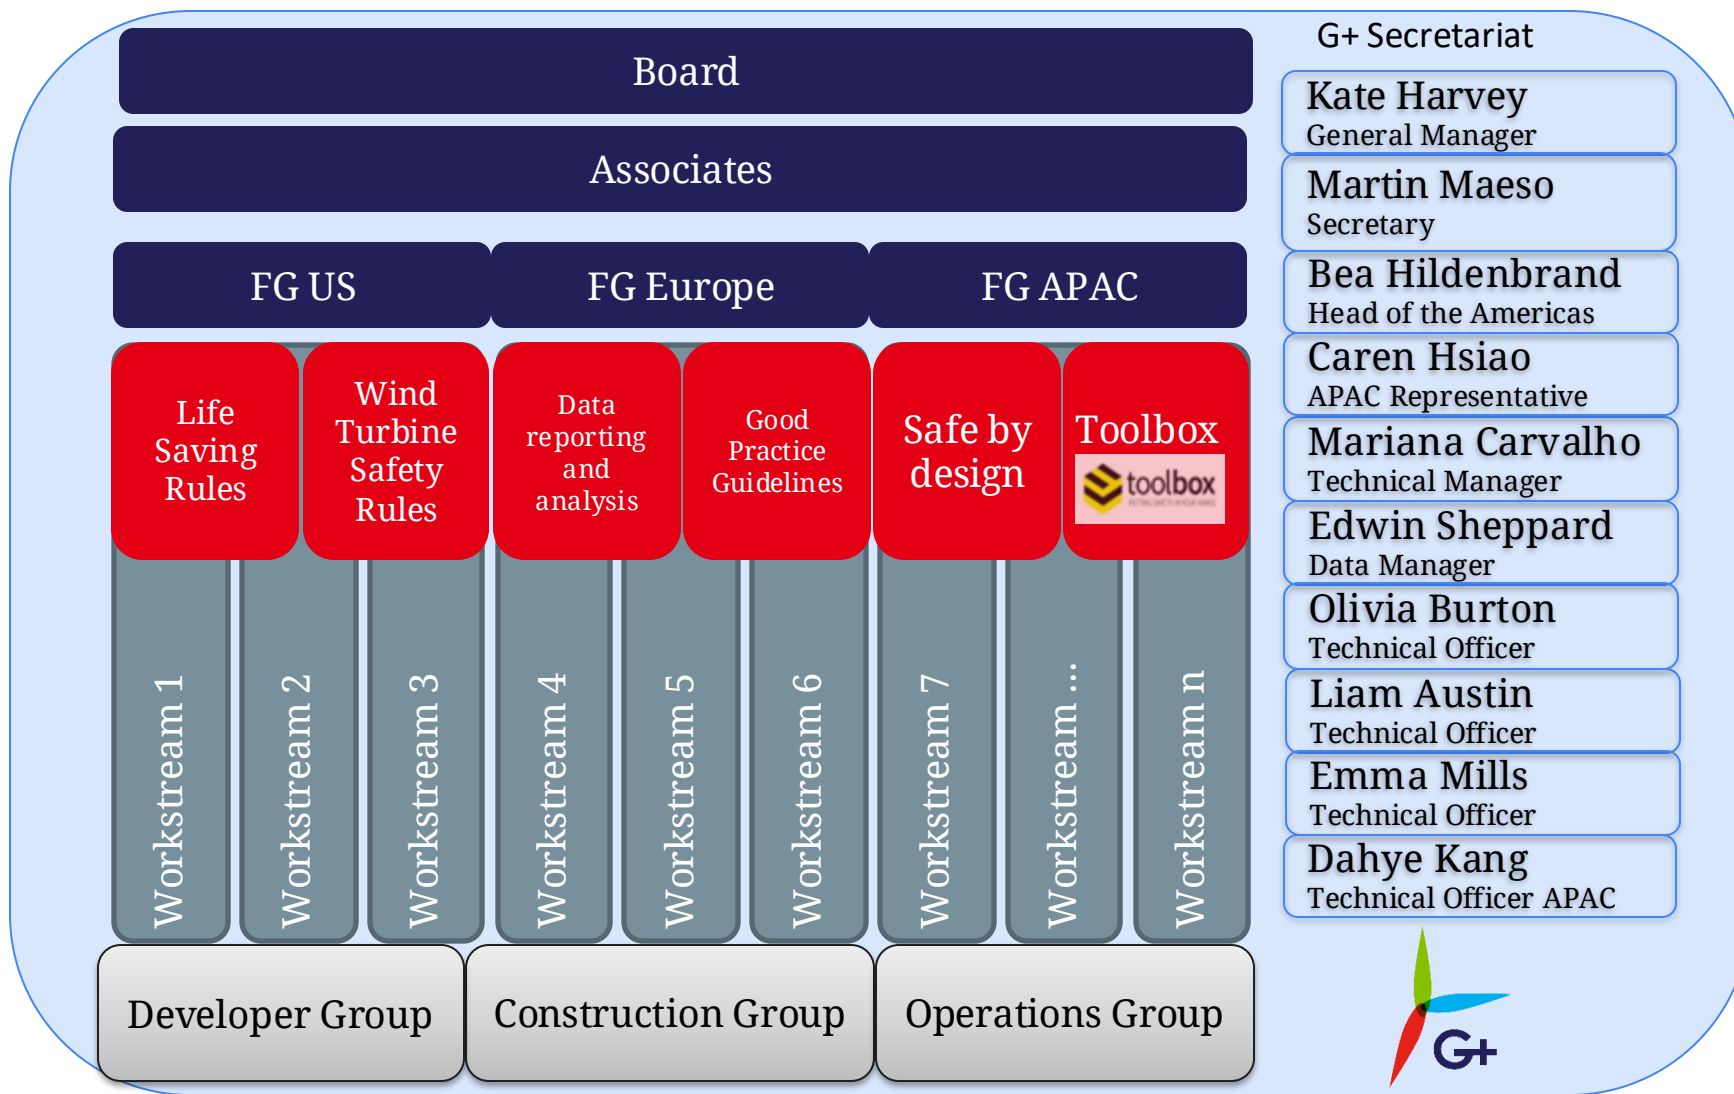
Board

Associates

FG US

FG Europe

FG APAC

Life Saving Rules

Wind Turbine Safety Rules

Data reporting and analysis

Good Practice Guidelines

Safe by design

Toolbox

toolbox

Workstream 1

Workstream 2

Workstream 3

Workstream 4

Workstream 5

Workstream 6

Workstream 7

Workstream …

Workstream n

Developer Group

Construction Group

Operations Group

G+ Secretariat

Kate Harvey
General Manager

Martin Maeso
Secretary

Bea Hildenbrand
Head of the Americas

Caren Hsiao
APAC Representative

Mariana Carvalho
Technical Manager

Edwin Sheppard
Data Manager

Olivia Burton
Technical Officer

Liam Austin
Technical Officer

Emma Mills
Technical Officer

Dahye Kang
Technical Officer APAC

G+